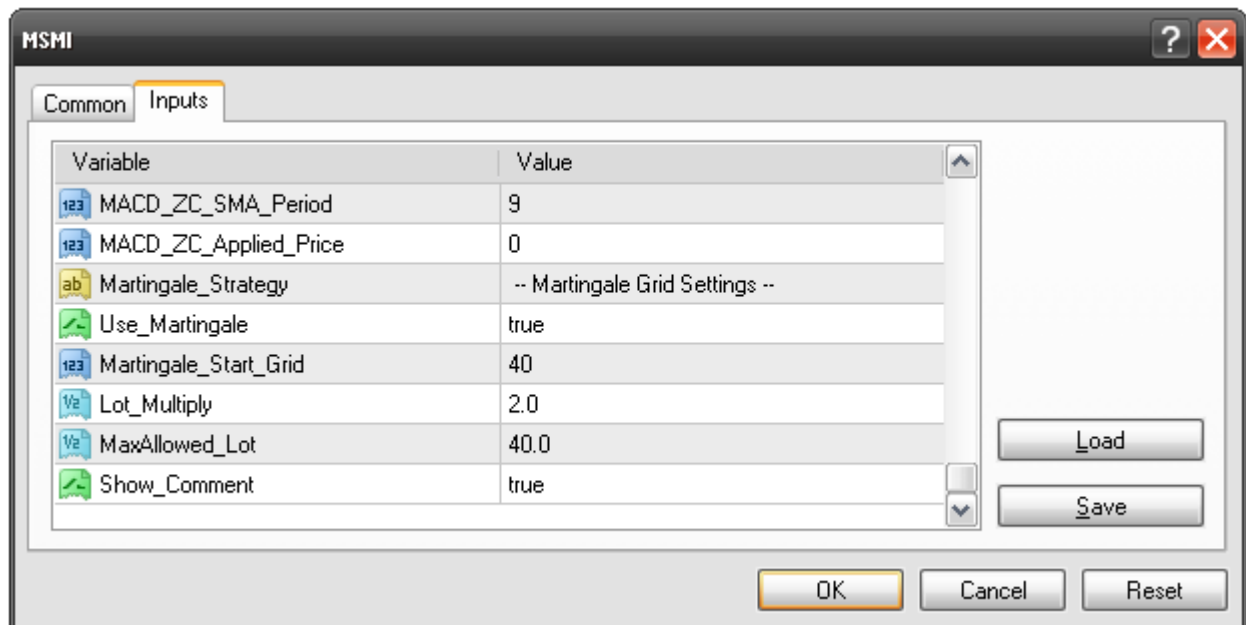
MSMI

Common | Inputs

| Variable | Value |
|---|---|
| MACD_ZC_SMA_Period | 9 |
| MACD_ZC_Applied_Price | 0 |
| Martingale_Strategy | -- Martingale Grid Settings -- |
| Use_Martingale | true |
| Martingale_Start_Grid | 40 |
| Lot_Multiply | 2.0 |
| MaxAllowed_Lot | 40.0 |
| Show_Comment | true |

Load
Save

OK | Cancel | Reset